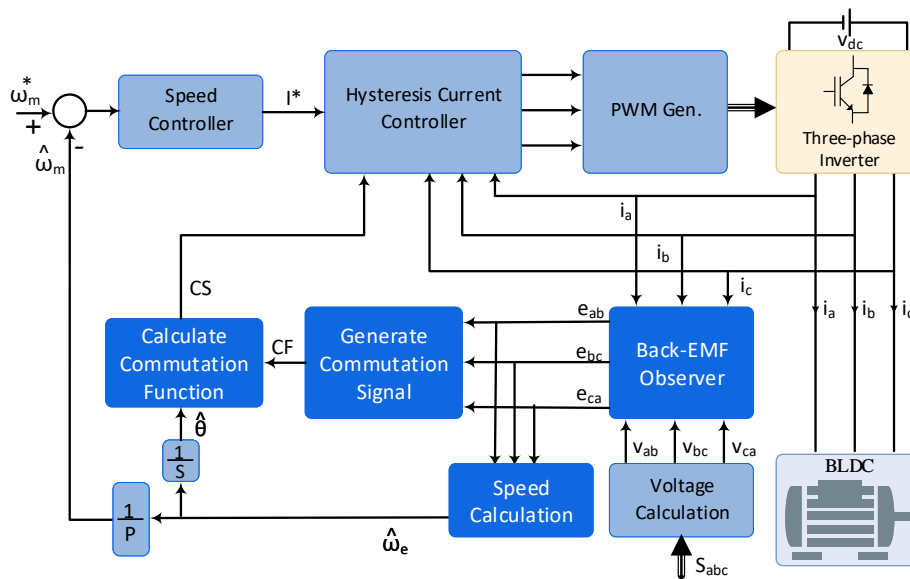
$\omega_m^*$

+

$\hat{\omega}_m$

-

Speed Controller

I*

Hysteresis Current Controller

PWM Gen.

$v_{dc}$

Three-phase Inverter

$i_a$

$i_b$

$i_c$

CS

CF

Calculate Commutation Function

Generate Commutation Signal

$e_{ab}$

$e_{bc}$

$e_{ca}$

Back-EMF Observer

$i_a$ $i_b$ $i_c$

$\hat{\theta}$

$\frac{1}{S}$

$v_{ab}$ $v_{bc}$ $v_{ca}$

BLDC

$\frac{1}{P}$

Speed Calculation

Voltage Calculation

$\hat{\omega}_e$

$S_{abc}$